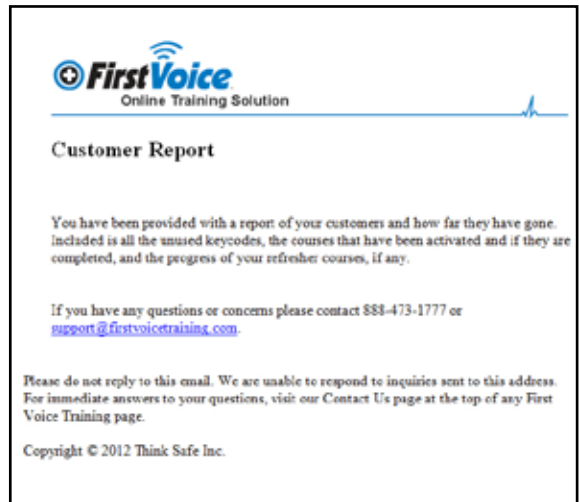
FirstVoice
Online Training Solution

Customer Report

You have been provided with a report of your customers and how far they have gone. Included is all the unused keycodes, the courses that have been activated and if they are completed, and the progress of your refresher courses, if any.

If you have any questions or concerns please contact 888-473-1777 or support@firstvoicetraining.com.

Please do not reply to this email. We are unable to respond to inquiries sent to this address. For immediate answers to your questions, visit our Contact Us page at the top of any First Voice Training page.

Copyright © 2012 Think Safe Inc.